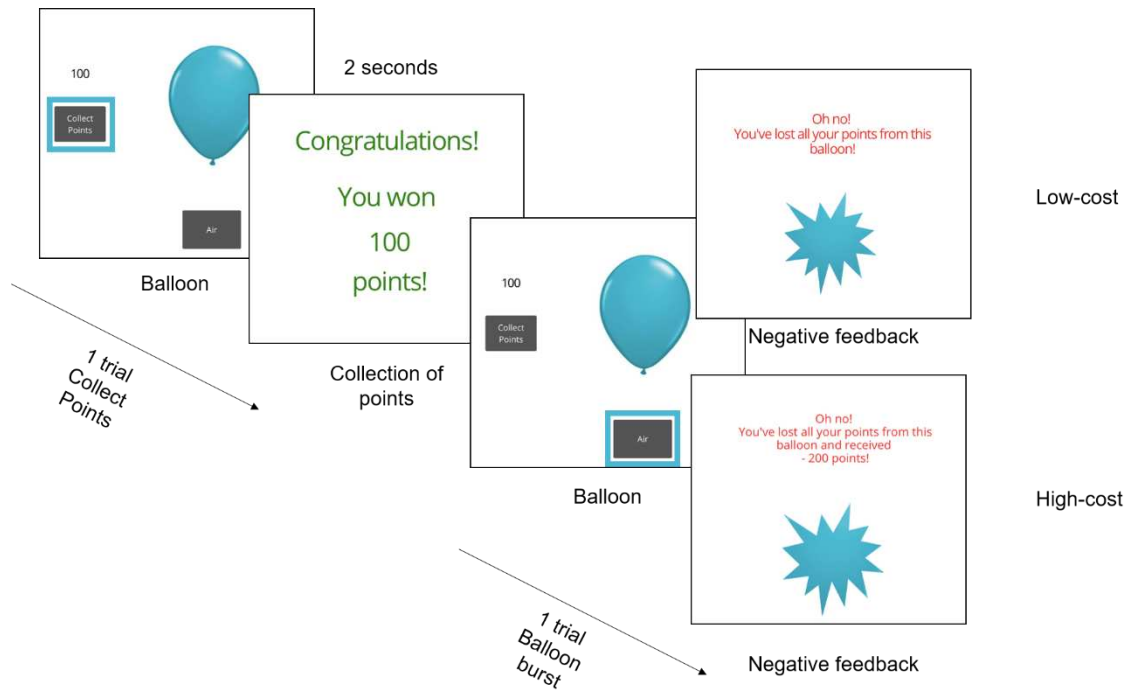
100

Collect Points

Air

Balloon

2 seconds

Congratulations!

You won 100 points!

Collection of points

1 trial Collect Points

100

Collect Points

Air

Balloon

Oh no! You've lost all your points from this balloon!

Negative feedback

Low-cost

Oh no! You've lost all your points from this balloon and received - 200 points!

Negative feedback

High-cost

1 trial Balloon burst